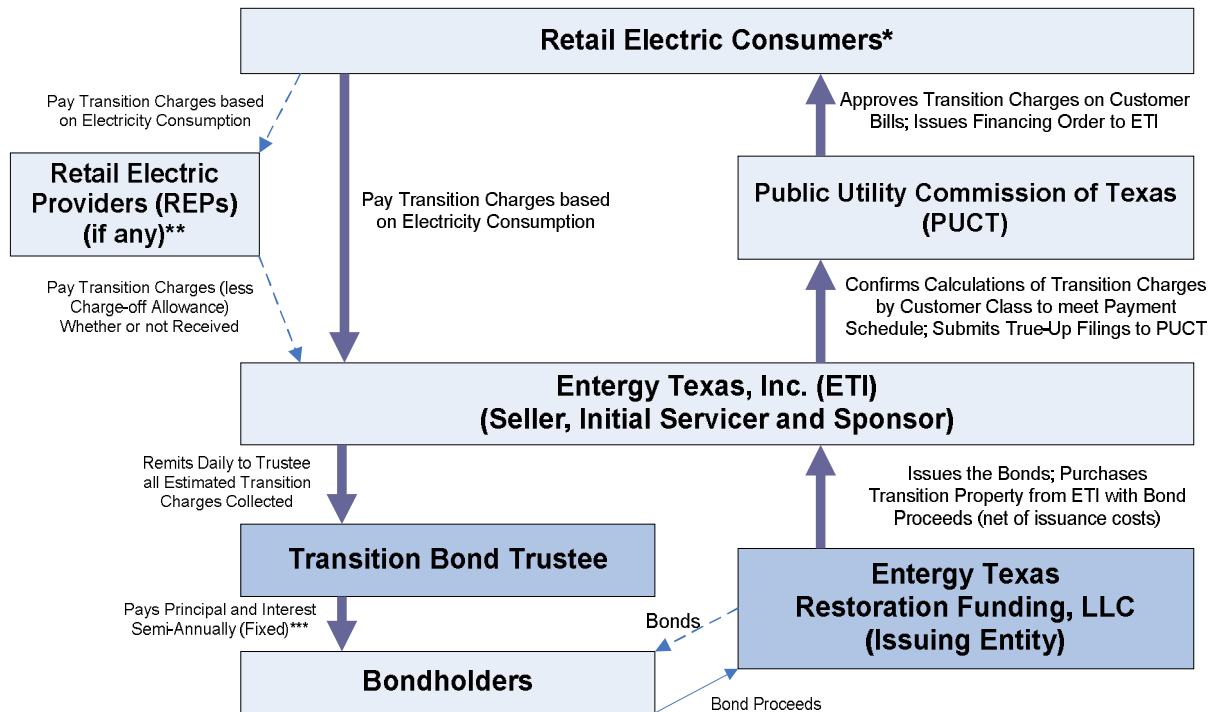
Retail Electric Consumers*

Pay Transition Charges based on Electricity Consumption

Retail Electric Providers (REPs) (if any)**

Pay Transition Charges based on Electricity Consumption

Approves Transition Charges on Customer Bills; Issues Financing Order to ETI

Public Utility Commission of Texas (PUCT)

Pay Transition Charges (less Charge-off Allowance) Whether or not Received

Confirms Calculations of Transition Charges by Customer Class to meet Payment Schedule; Submits True-Up Filings to PUCT

Entergy Texas, Inc. (ETI) (Seller, Initial Servicer and Sponsor)

Remits Daily to Trustee all Estimated Transition Charges Collected

Issues the Bonds; Purchases Transition Property from ETI with Bond Proceeds (net of issuance costs)

Transition Bond Trustee

Entergy Texas Restoration Funding, LLC (Issuing Entity)

Pays Principal and Interest Semi-Annually (Fixed)***

Bonds

Bondholders

Bond Proceeds